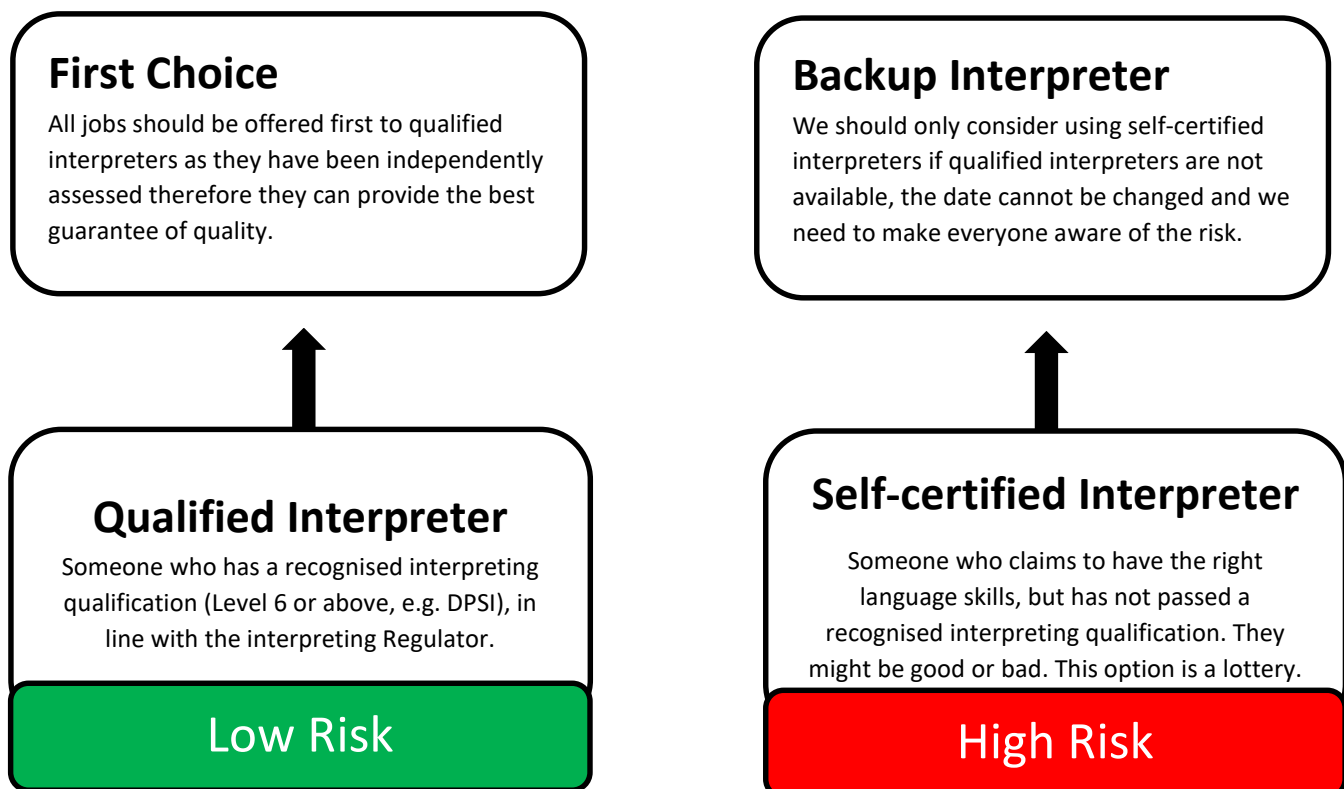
First Choice
All jobs should be offered first to qualified interpreters as they have been independently assessed therefore they can provide the best guarantee of quality.

Qualified Interpreter
Someone who has a recognised interpreting qualification (Level 6 or above, e.g. DPSI), in line with the interpreting Regulator.

Low Risk

Backup Interpreter
We should only consider using self-certified interpreters if qualified interpreters are not available, the date cannot be changed and we need to make everyone aware of the risk.

Self-certified Interpreter
Someone who claims to have the right language skills, but has not passed a recognised interpreting qualification. They might be good or bad. This option is a lottery.

High Risk